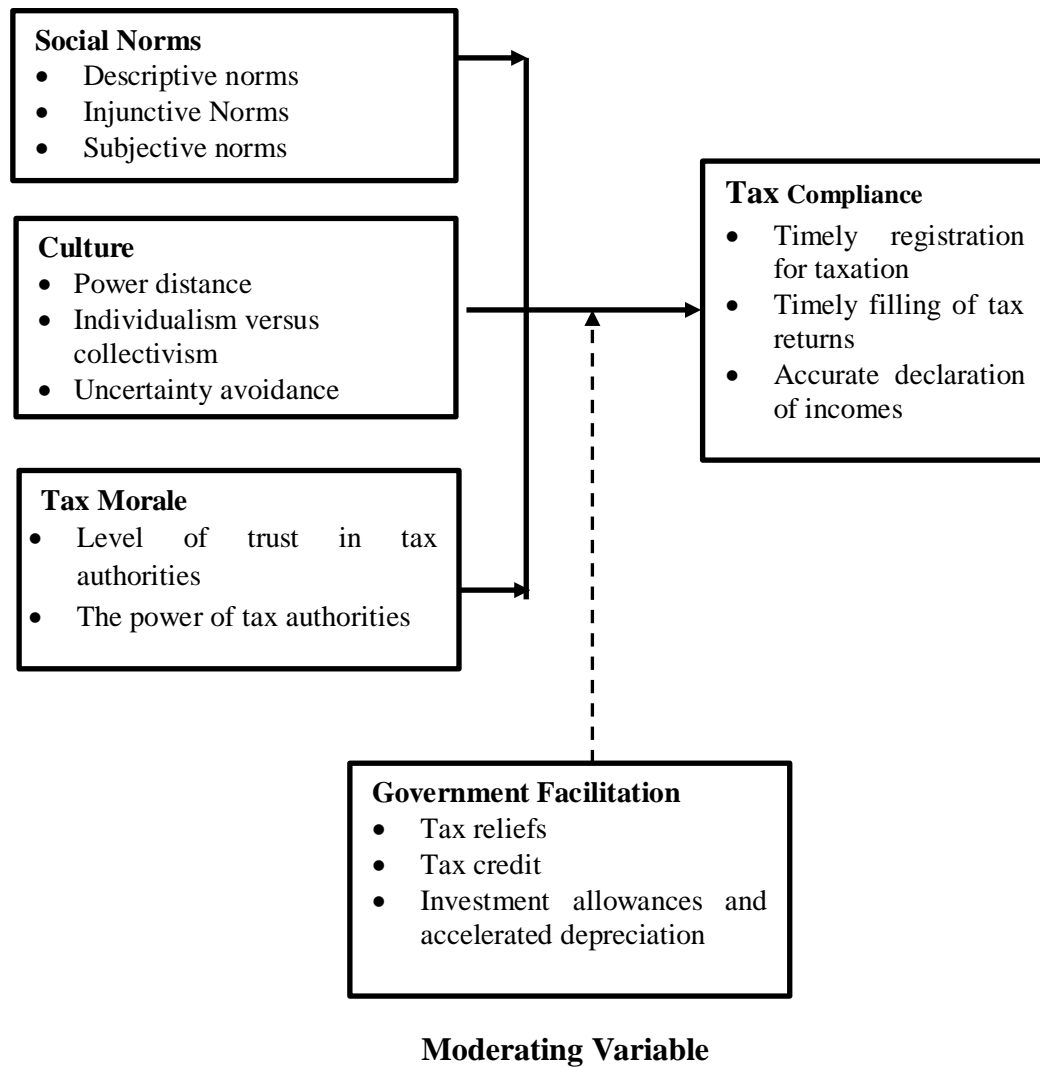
**Social Norms**
- Descriptive norms
- Injunctive Norms
- Subjective norms

**Culture**
- Power distance
- Individualism versus collectivism
- Uncertainty avoidance

**Tax Morale**
- Level of trust in tax authorities
- The power of tax authorities

**Tax Compliance**
- Timely registration for taxation
- Timely filling of tax returns
- Accurate declaration of incomes

**Government Facilitation**
- Tax reliefs
- Tax credit
- Investment allowances and accelerated depreciation

**Moderating Variable**